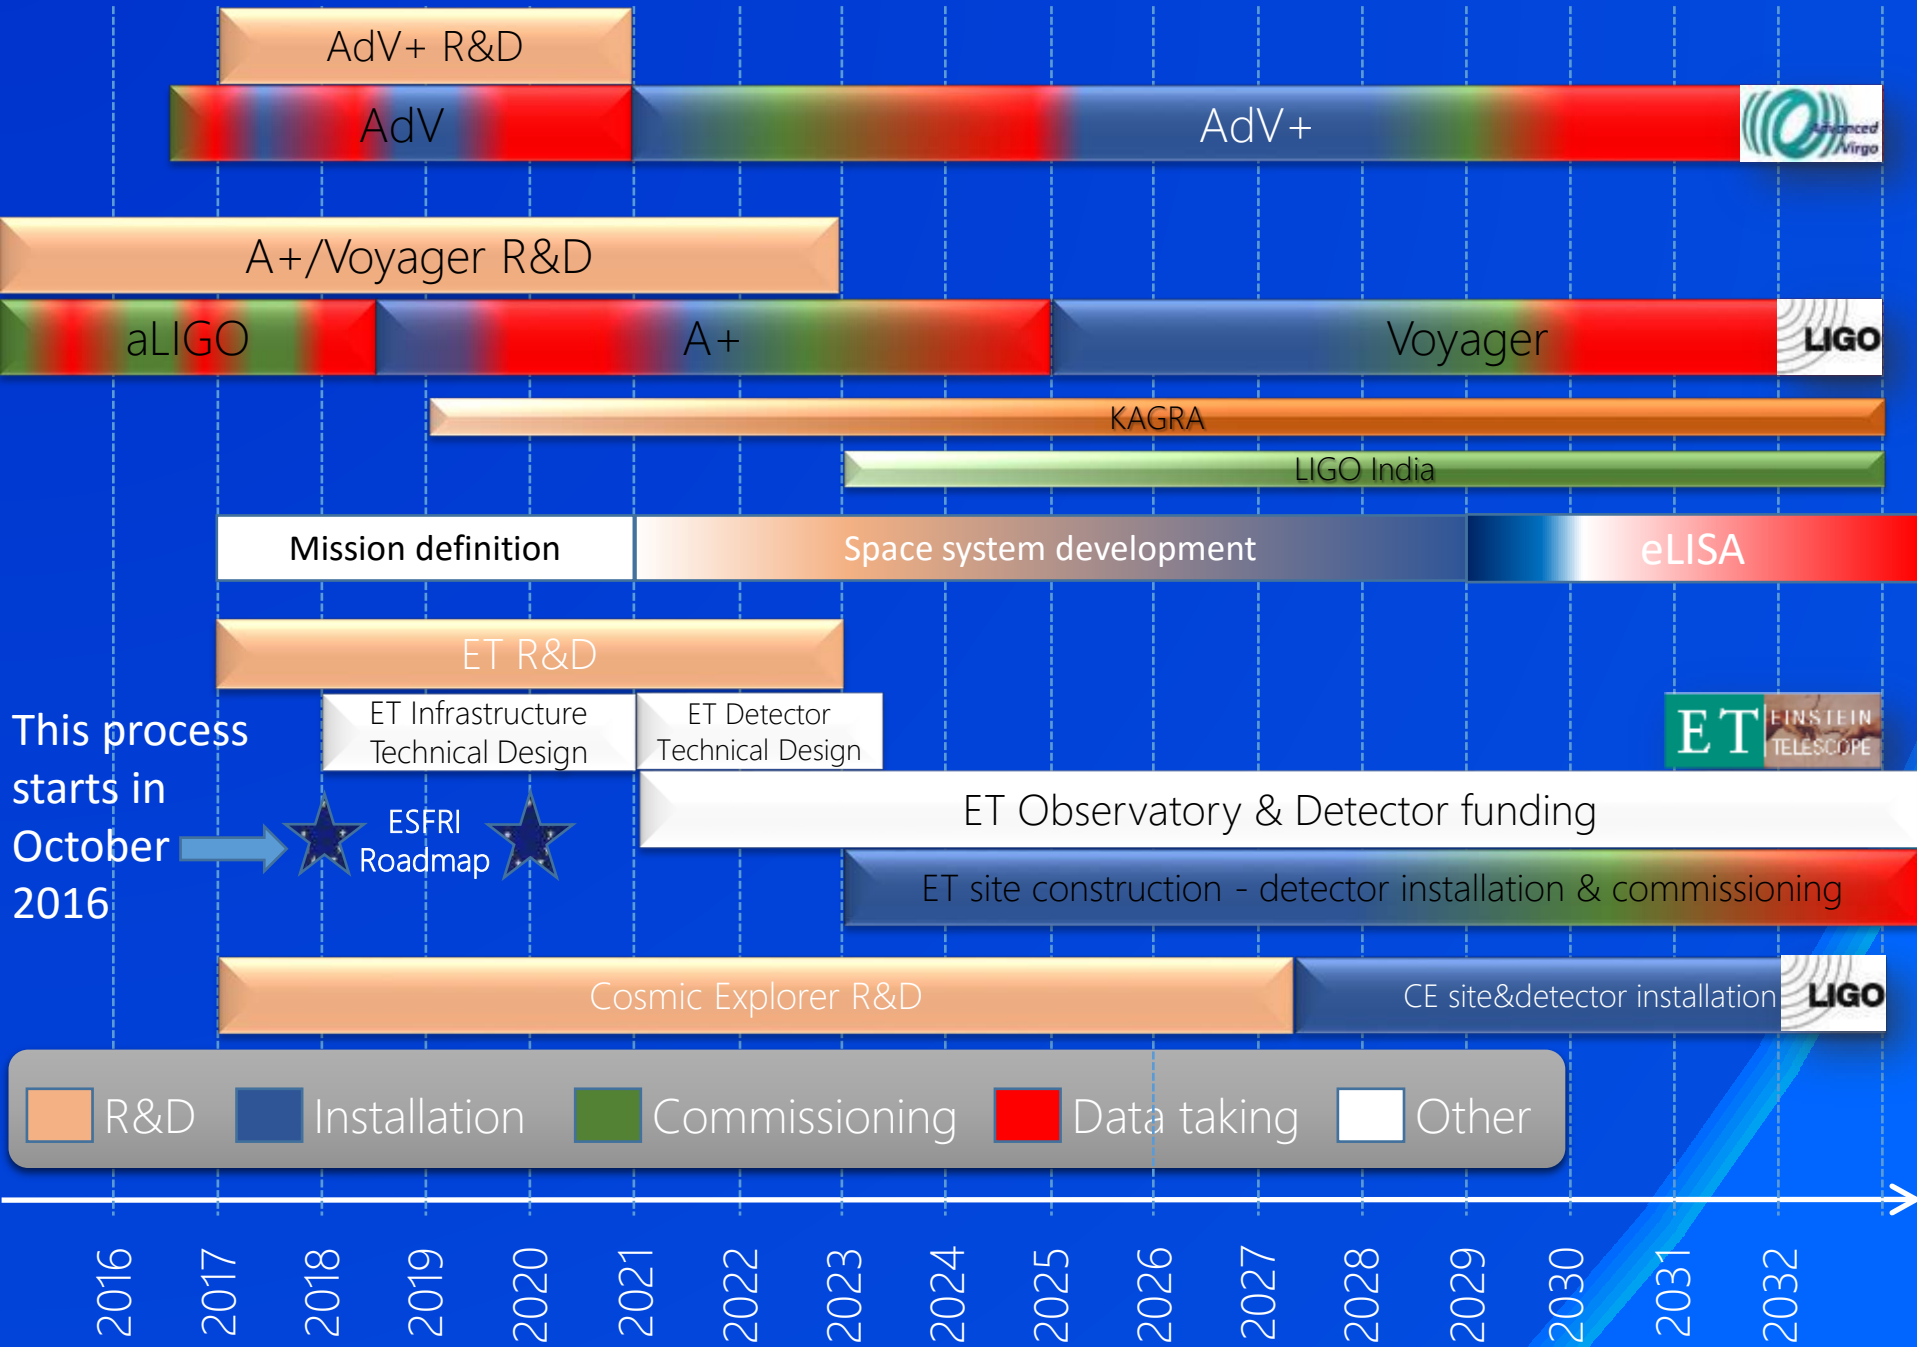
AdV+ R&D

AdV

AdV+

Advanced Virgo

A+/Voyager R&D

aLIGO

A+

Voyager

LIGO

KAGRA

LIGO India

Mission definition

Space system development

eLISA

ET R&D

ET Infrastructure Technical Design

ET Detector Technical Design

ET EINSTEIN TELESCOPE

This process starts in October 2016

ESFRI Roadmap

ET Observatory & Detector funding

ET site construction - detector installation & commissioning

Cosmic Explorer R&D

CE site&detector installation

LIGO

R&D

Installation

Commissioning

Data taking

Other

2016

2017

2018

2019

2020

2021

2022

2023

2024

2025

2026

2027

2028

2029

2030

2031

2032